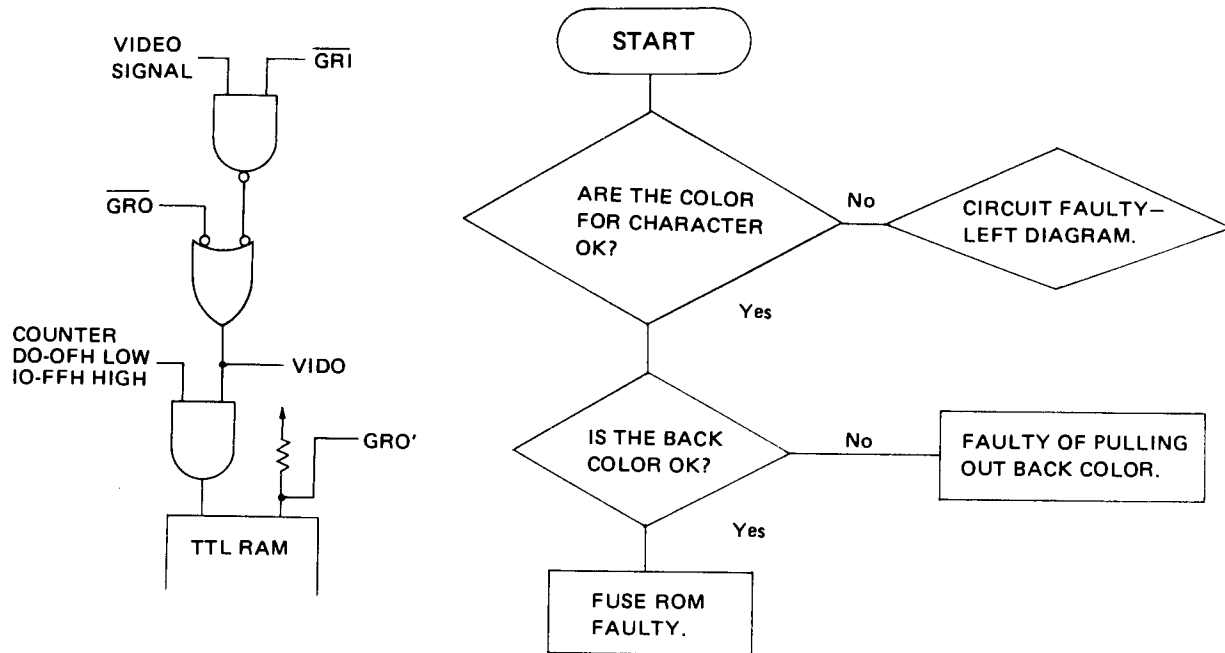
VIDEO SIGNAL

$\overline{GRI}$

$\overline{GRO}$

COUNTER DO-OFH LOW IO-FFH HIGH

VIDO

GRO'

TTL RAM

START

ARE THE COLOR FOR CHARACTER OK?

No

CIRCUIT FAULTY— LEFT DIAGRAM.

Yes

IS THE BACK COLOR OK?

No

FAULTY OF PULLING OUT BACK COLOR.

Yes

FUSE ROM FAULTY.